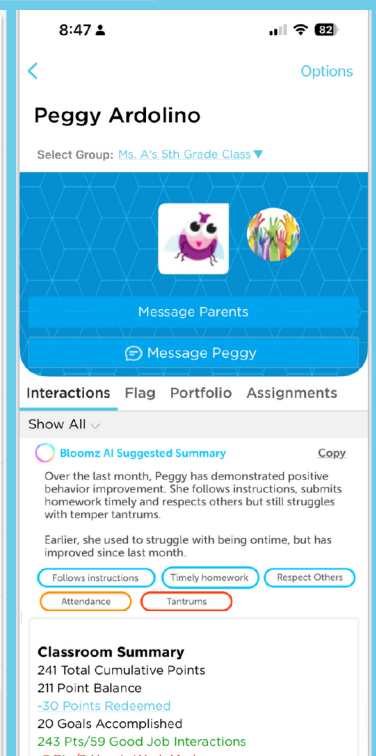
8:47
82

<
Options

Peggy Ardolino

Select Group: Ms. A's 5th Grade Class ▼

Message Parents

Message Peggy

Interactions Flag Portfolio Assignments

Show All

Bloomz AI Suggested Summary
Copy

Over the last month, Peggy has demonstrated positive behavior improvement. She follows instructions, submits homework timely and respects others but still struggles with temper tantrums.

Earlier, she used to struggle with being ontime, but has improved since last month.

Follows instructions
Timely homework
Respect Others
Attendance
Tantrums

Classroom Summary
241 Total Cumulative Points
211 Point Balance
-30 Points Redeemed
20 Goals Accomplished
243 Pts/59 Good Job Interactions
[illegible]